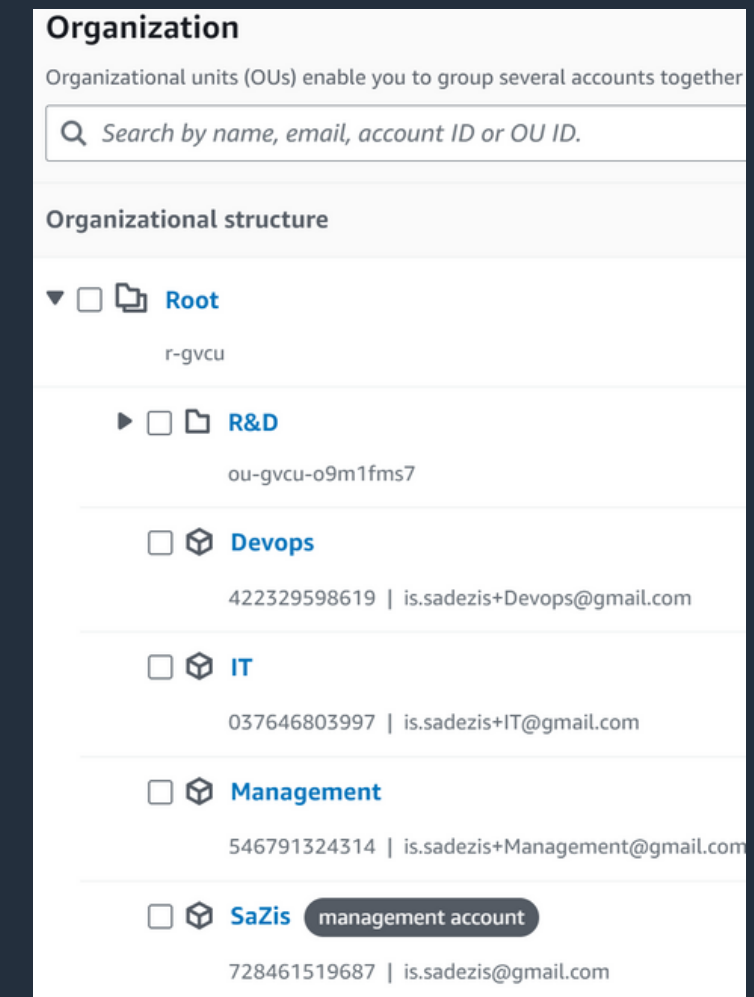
Organization

Organizational units (OUs) enable you to group several accounts together

Search by name, email, account ID or OU ID.

Organizational structure

Root

r-gvcu

R&D

ou-gvcu-o9m1fms7

Devops

422329598619 | is.sadezis+Devops@gmail.com

IT

037646803997 | is.sadezis+IT@gmail.com

Management

546791324314 | is.sadezis+Management@gmail.com

SaZis management account

728461519687 | is.sadezis@gmail.com